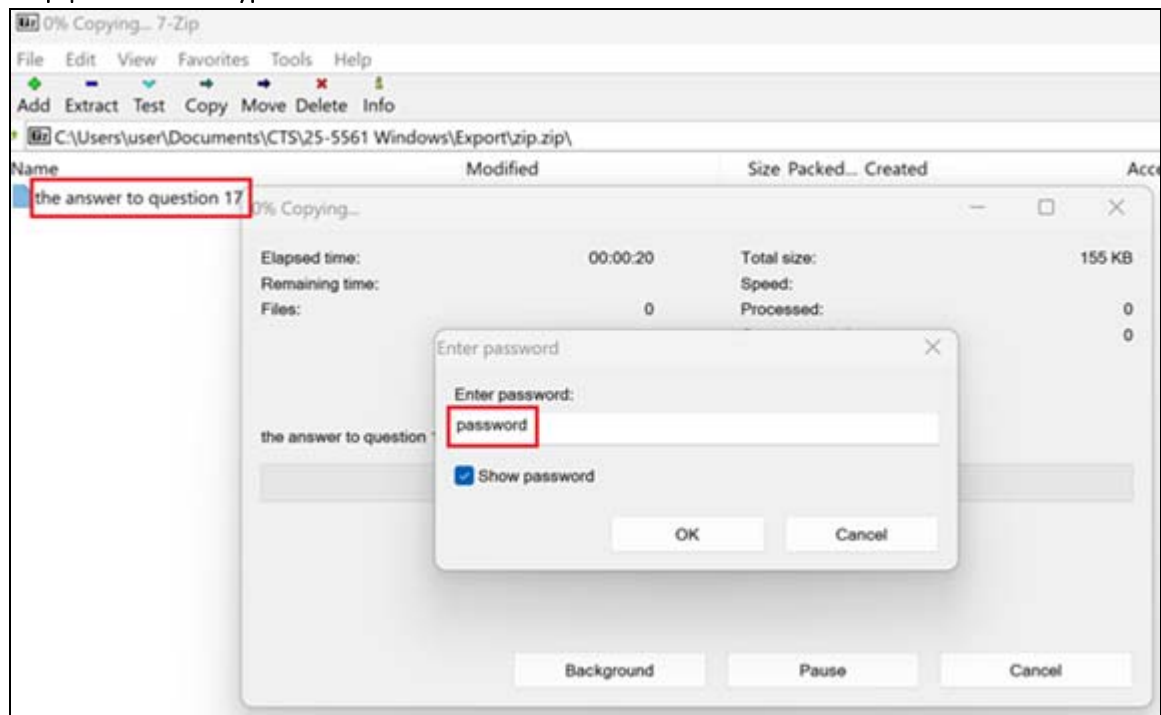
0% Copying... 7-Zip

File Edit View Favorites Tools Help

Add Extract Test Copy Move Delete Info

C:\Users\user\Documents\CTS\25-5561 Windows\Export\zip.zip\

| Name | Modified | Size | Packed... | Created | Acc |
|---|---|---|---|---|---|
| the answer to question 17 | | | | | |

0% Copying...

Elapsed time: 00:00:20
Remaining time:
Files: 0

Total size: 155 KB
Speed:
Processed: 0
0

the answer to question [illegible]

Enter password

Enter password:

password

Show password

OK Cancel

Background Pause Cancel